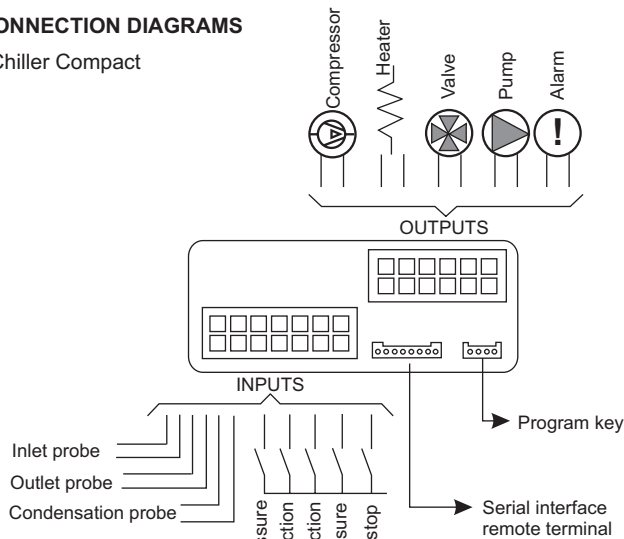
ONNECTION DIAGRAMS

Chiller Compact

Compressor

Heater

Valve

Pump

Alarm

!

OUTPUTS

INPUTS

Inlet probe

Outlet probe

Condensation probe

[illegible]sure

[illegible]ction

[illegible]ction

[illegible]sure

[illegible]stop

Program key

Serial interface remote terminal